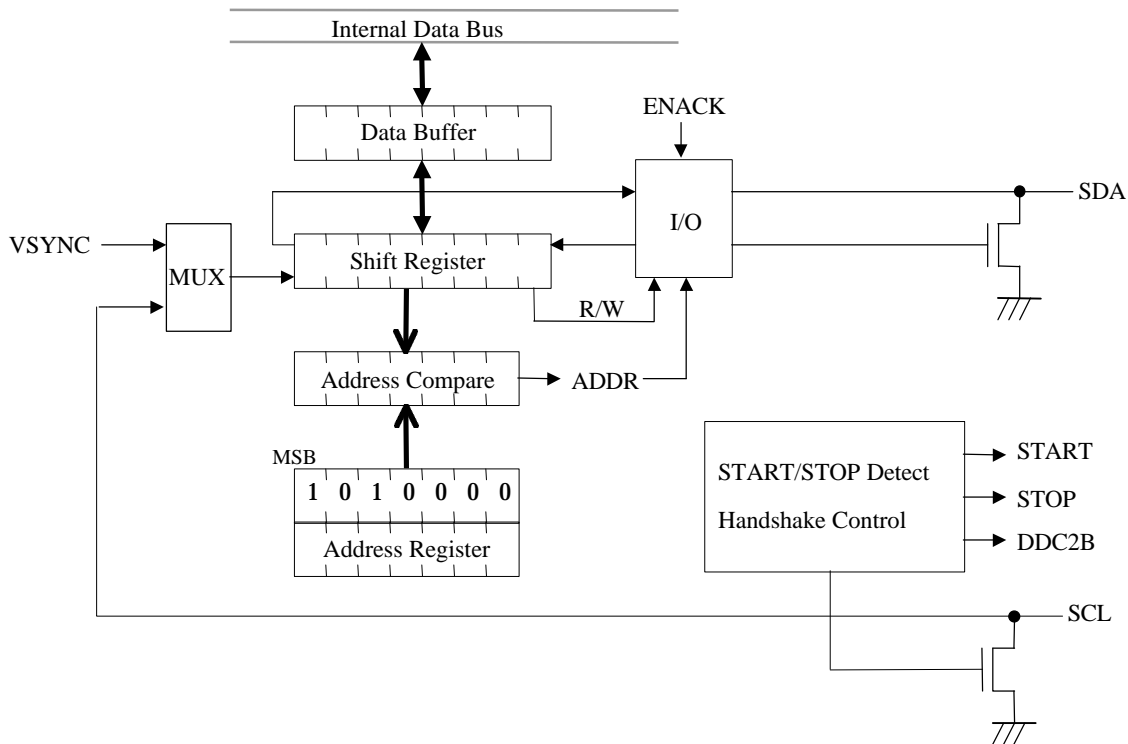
Internal Data Bus

Data Buffer

ENACK

I/O

SDA

VSYNC

MUX

Shift Register

R/W

Address Compare

ADDR

MSB

1 0 1 0 0 0 0

Address Register

START/STOP Detect

Handshake Control

START

STOP

DDC2B

SCL